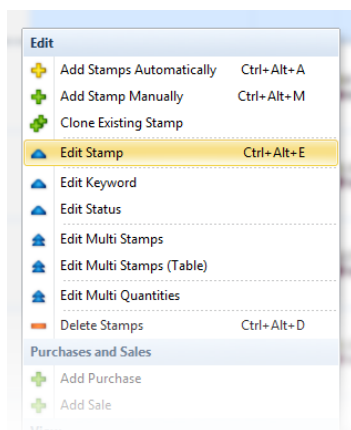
Edit

Add Stamps Automatically Ctrl+Alt+A
Add Stamp Manually Ctrl+Alt+M
Clone Existing Stamp
Edit Stamp Ctrl+Alt+E
Edit Keyword
Edit Status
Edit Multi Stamps
Edit Multi Stamps (Table)
Edit Multi Quantities
Delete Stamps Ctrl+Alt+D

Purchases and Sales

Add Purchase
Add Sale